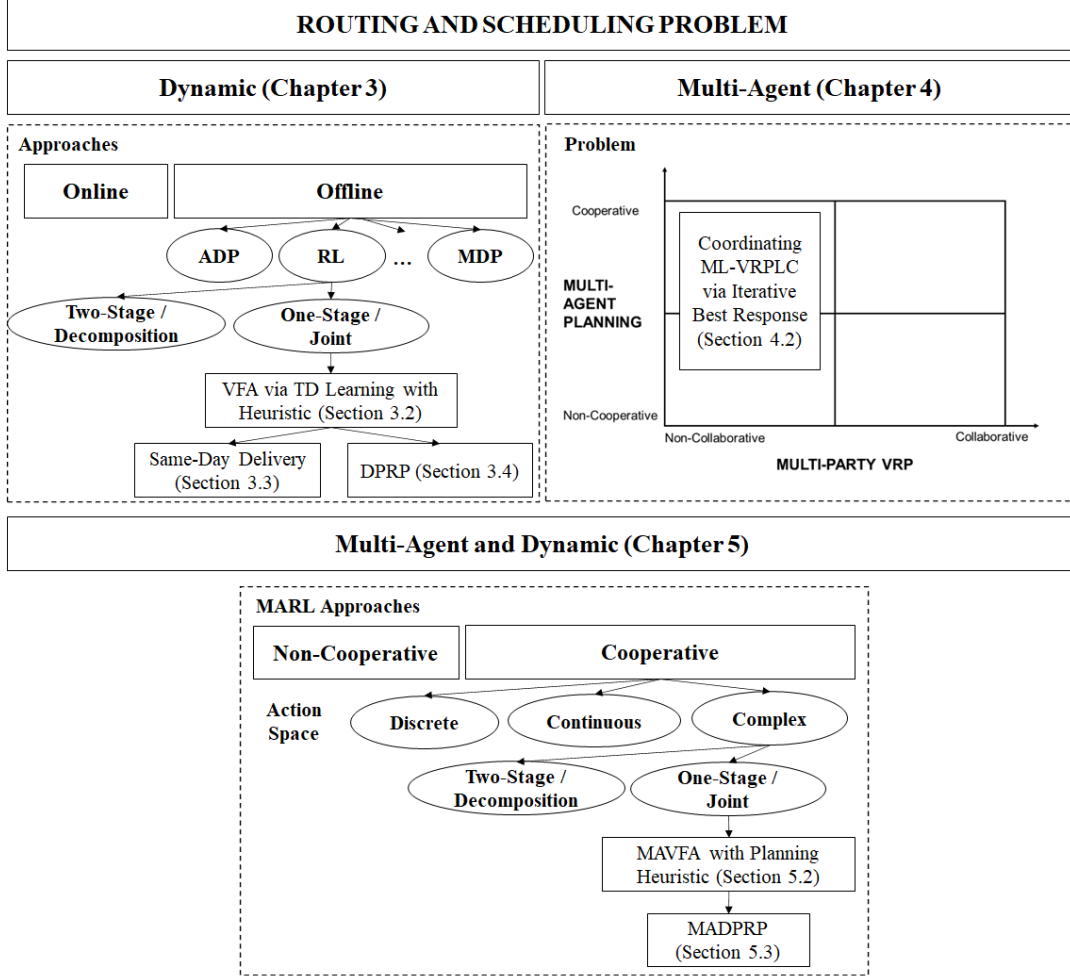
ROUTING AND SCHEDULING PROBLEM

Dynamic (Chapter 3)

Approaches

Online

Offline

ADP

RL

...

MDP

Two-Stage / Decomposition

One-Stage / Joint

VFA via TD Learning with Heuristic (Section 3.2)

Same-Day Delivery (Section 3.3)

DPRP (Section 3.4)

Multi-Agent (Chapter 4)

Problem

Cooperative

MULTI-AGENT PLANNING

Non-Cooperative

Coordinating ML-VRPLC via Iterative Best Response (Section 4.2)

Non-Collaborative

Collaborative

MULTI-PARTY VRP

Multi-Agent and Dynamic (Chapter 5)

MARL Approaches

Non-Cooperative

Cooperative

Action Space

Discrete

Continuous

Complex

Two-Stage / Decomposition

One-Stage / Joint

MAVFA with Planning Heuristic (Section 5.2)

MADPRP (Section 5.3)